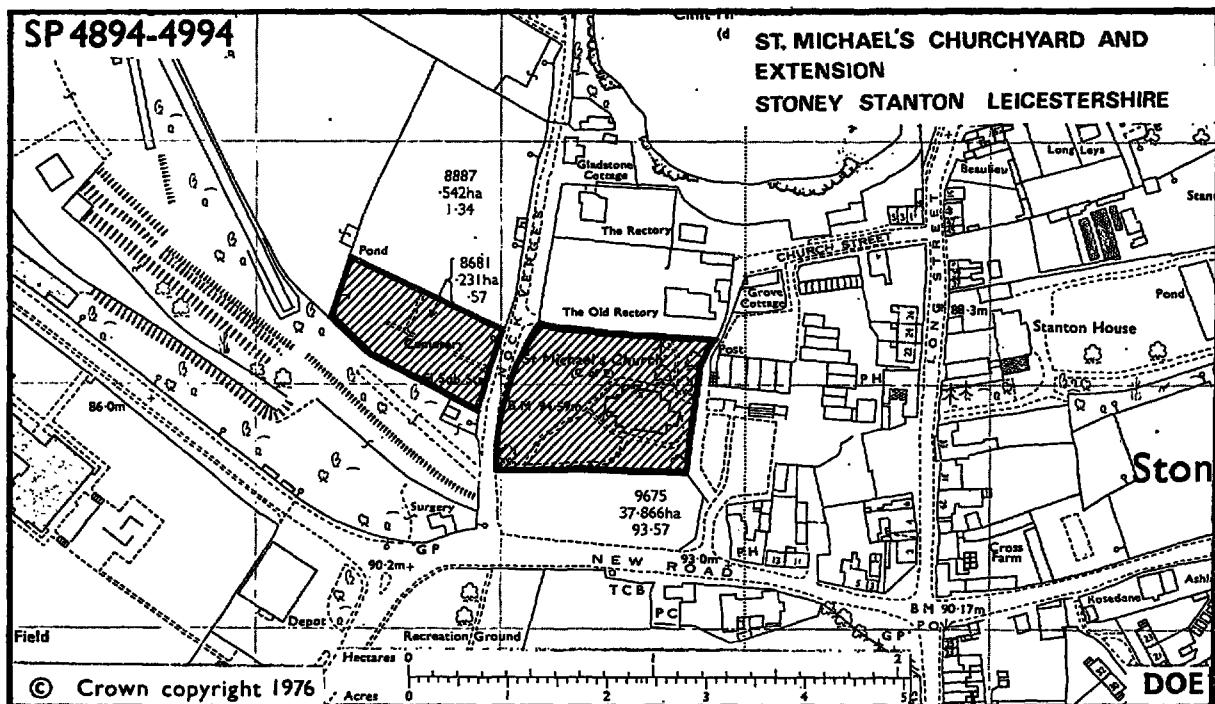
SP 4894-4994

ST. MICHAEL'S CHURCHYARD AND EXTENSION
STONEY STANTON LEICESTERSHIRE

8887
·542ha
1·34

8681
·231ha
·57

Pond

Gladstone Cottage

The Rectory

The Old Rectory

CHURCH STREET

LONG STREET

Long Leys

Beaulieu

Grove Cottage

88·3m

Stanton House

Pond

Cemetery

St Michael's Church

Post

PH

86·0m

9675
37·866ha
93·57

Ston

Surgery

GP

90·2m

NEW ROAD

93·0m

PH

TCB

PC

Cross Farm

BM 90·17m

Rosedene

Field

Depot

Recreation Ground

GP

Hectares 0 1 2

© Crown copyright 1976

Acres 0 1 2 3 4 5

DOE